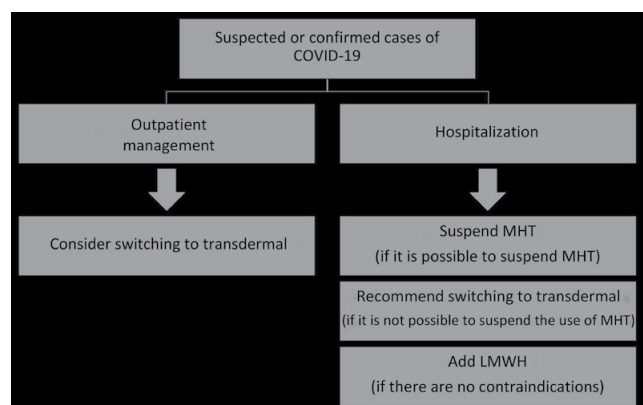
Suspected or confirmed cases of COVID-19

Outpatient management

Consider switching to transdermal

Hospitalization

Suspend MHT (if it is possible to suspend MHT)

Recommend switching to transdermal (if it is not possible to suspend the use of MHT)

Add LMWH (if there are no contraindications)